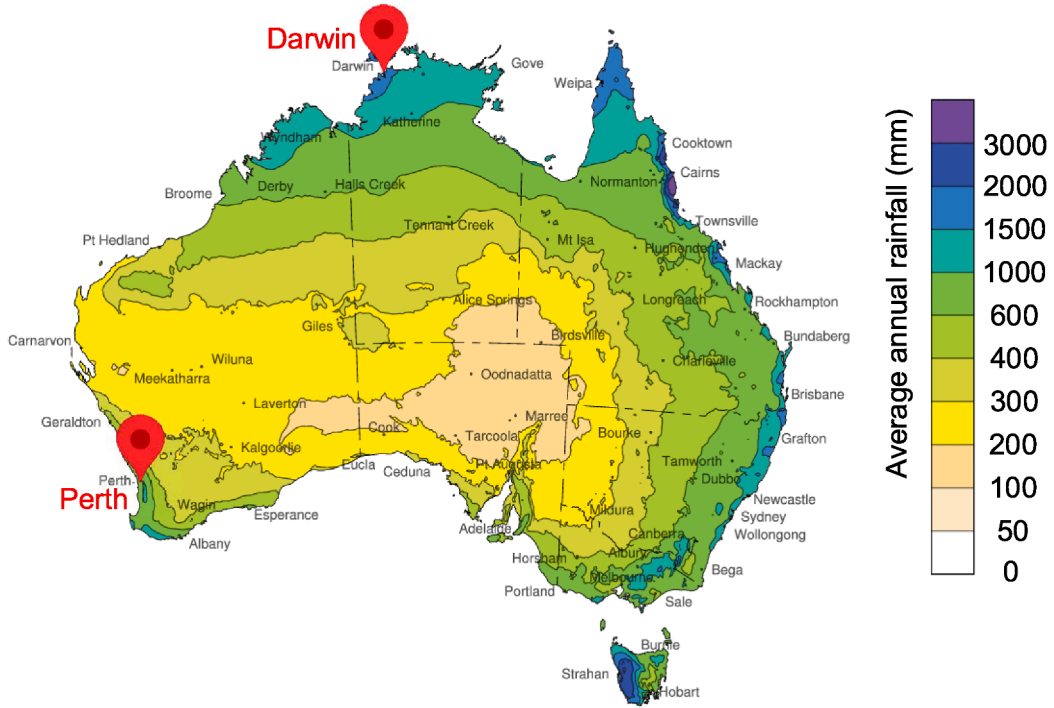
Darwin
Darwin
Gove
Weipa
Wyndham
Katherine
Cooktown
Cairns
Broome
Derby
Halls Creek
Normanton
Townsville
Pt Hedland
Tennant Creek
Mt Isa
Hughenden
Mackay
Alice Springs
Longreach
Rockhampton
Giles
Birdsville
Bundaberg
Carnarvon
Wiluna
Charleville
Meekatharra
Oodnadatta
Brisbane
Laverton
Geraldton
Marree
Cook
Tarcoola
Bourke
Grafton
Kalgoorlie
Perth
Eucla
Ceduna
Pt Augusta
Tamworth
Dubbo
Perth
Wagin
Esperance
Mildura
Newcastle
Adelaide
Sydney
Canberra
Wollongong
Albany
Horsham
Albury
Melbourne
Bega
Portland
Sale
Burnie
Strahan
Hobart
Average annual rainfall (mm)
3000
2000
1500
1000
600
400
300
200
100
50
0